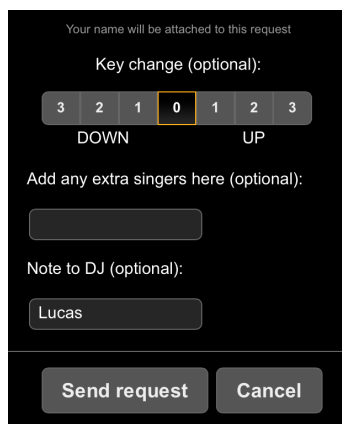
Your name will be attached to this request

Key change (optional):

| 3 | 2 | 1 | 0 | 1 | 2 | 3 |
|---|---|---|---|---|---|---|

DOWN UP

Add any extra singers here (optional):

Note to DJ (optional):

Lucas

Send request Cancel